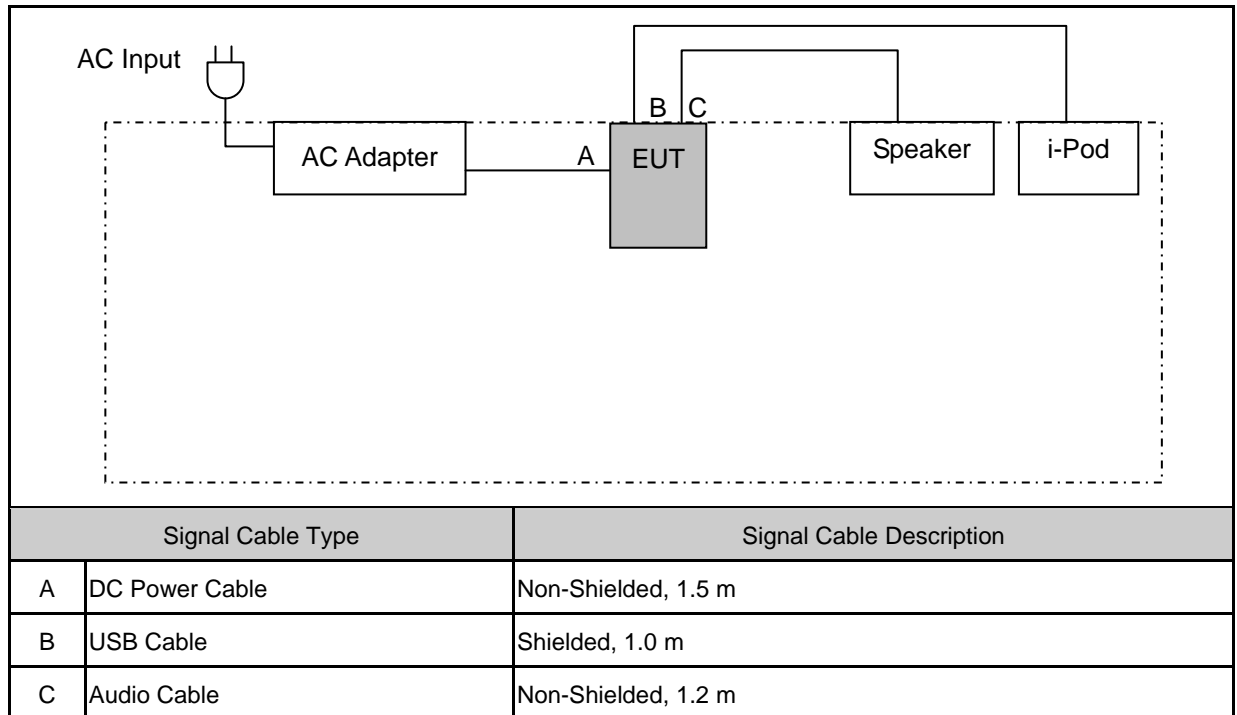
AC Input

AC Adapter

A

EUT

B C

Speaker

i-Pod

| Signal Cable Type | | Signal Cable Description |
|---|---|---|
| A | DC Power Cable | Non-Shielded, 1.5 m |
| B | USB Cable | Shielded, 1.0 m |
| C | Audio Cable | Non-Shielded, 1.2 m |